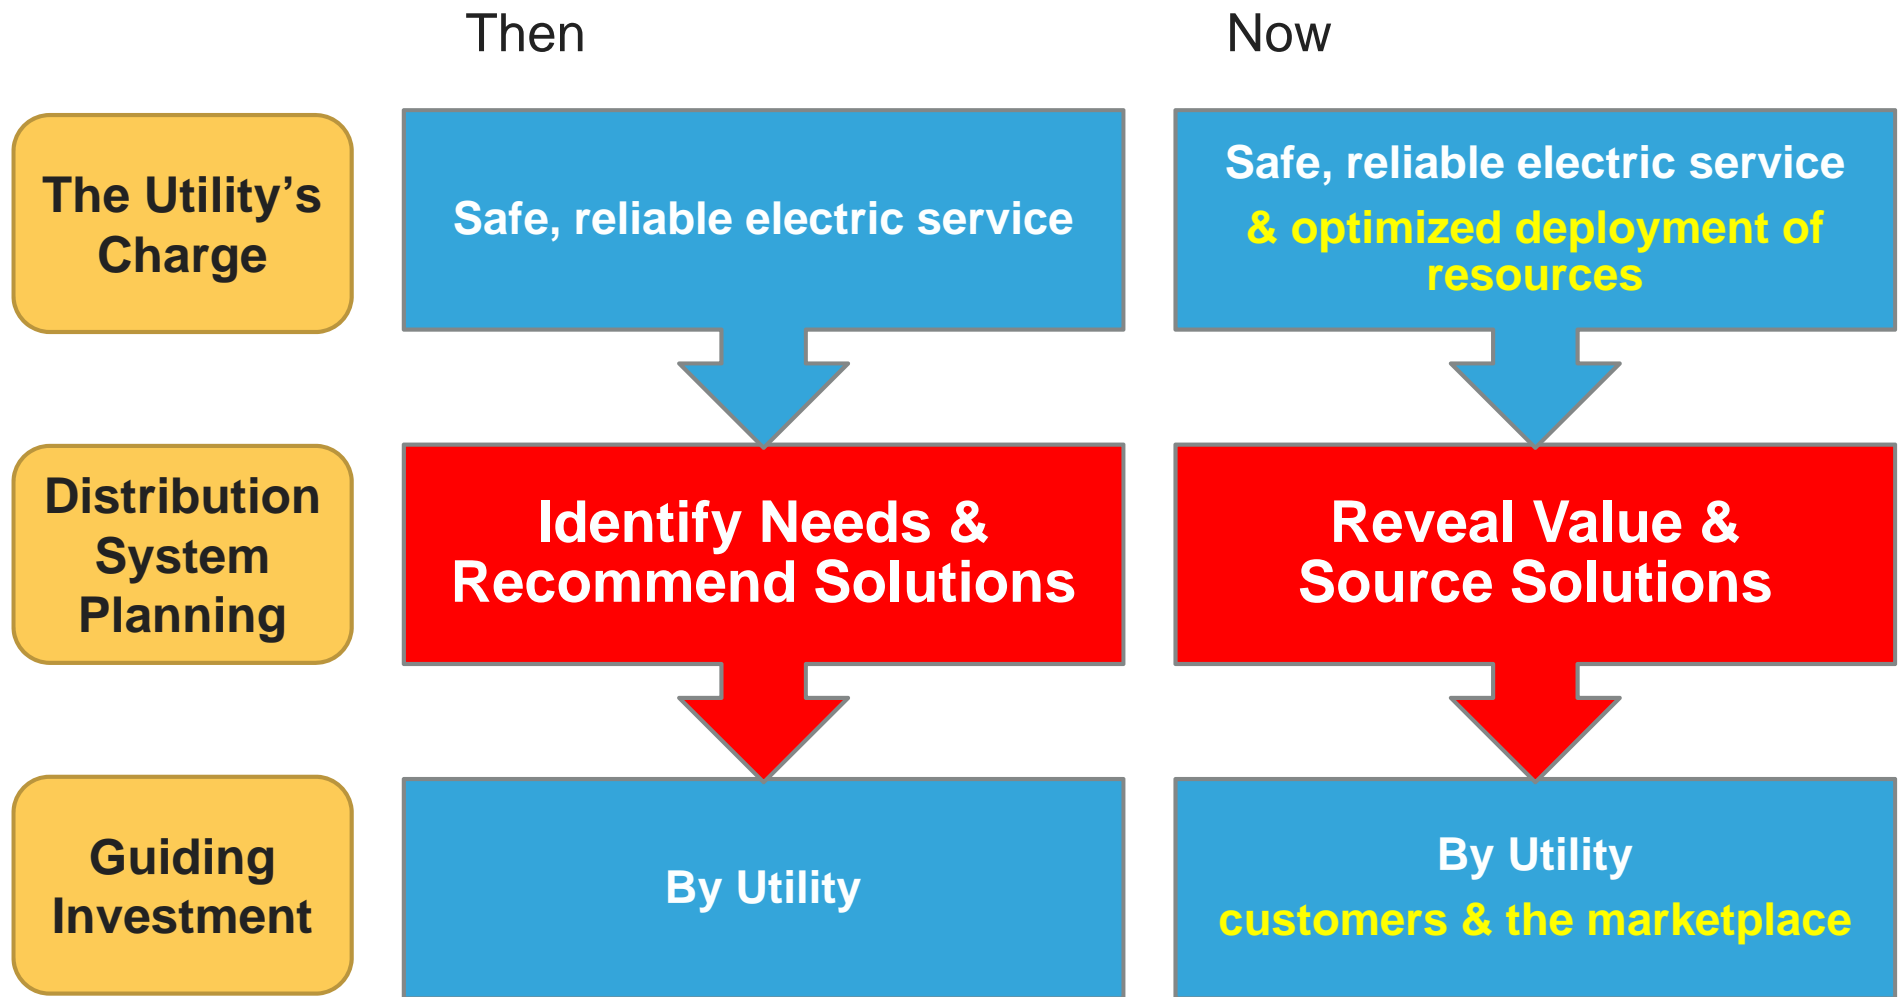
Then

Now

The Utility's Charge

Safe, reliable electric service

Safe, reliable electric service

& optimized deployment of resources

Distribution System Planning

Identify Needs & Recommend Solutions

Reveal Value & Source Solutions

Guiding Investment

By Utility

By Utility

customers & the marketplace